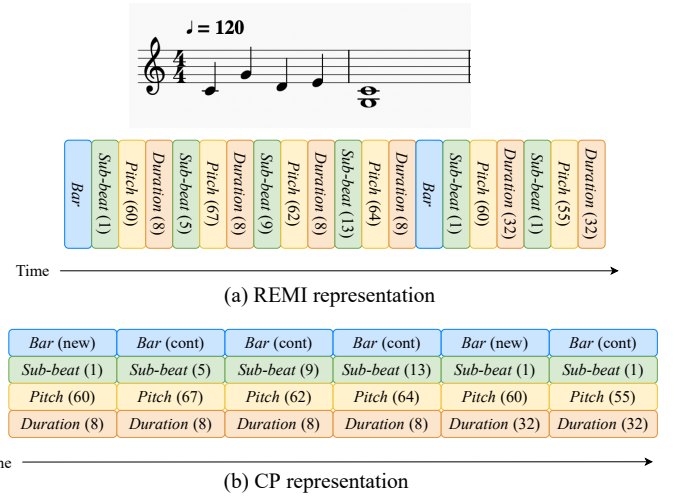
♩ = 120

Bar
Sub-beat (1)
Pitch (60)
Duration (8)
Sub-beat (5)
Pitch (67)
Duration (8)
Sub-beat (9)
Pitch (62)
Duration (8)
Sub-beat (13)
Pitch (64)
Duration (8)
Bar
Sub-beat (1)
Pitch (60)
Duration (32)
Sub-beat (1)
Pitch (55)
Duration (32)

Time

(a) REMI representation

| Bar (new) | Bar (cont) | Bar (cont) | Bar (cont) | Bar (new) | Bar (cont) |
|---|---|---|---|---|---|
| Sub-beat (1) | Sub-beat (5) | Sub-beat (9) | Sub-beat (13) | Sub-beat (1) | Sub-beat (1) |
| Pitch (60) | Pitch (67) | Pitch (62) | Pitch (64) | Pitch (60) | Pitch (55) |
| Duration (8) | Duration (8) | Duration (8) | Duration (8) | Duration (32) | Duration (32) |

me

(b) CP representation